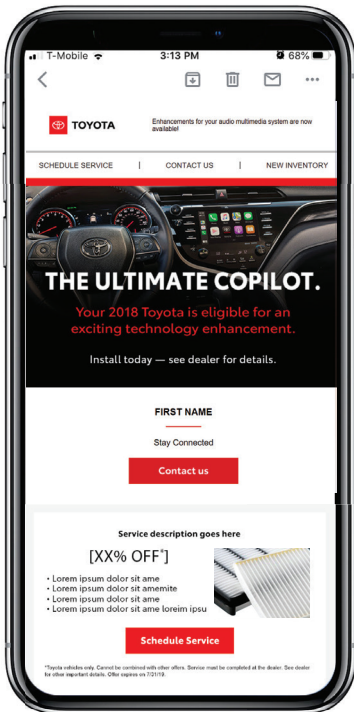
T-Mobile 3:13 PM 68%

TOYOTA

Enhancements for your audio multimedia system are now available!

SCHEDULE SERVICE | CONTACT US | NEW INVENTORY

THE ULTIMATE COPILOT.

Your 2018 Toyota is eligible for an exciting technology enhancement.

Install today — see dealer for details.

FIRST NAME

Stay Connected

Contact us

Service description goes here

[XX% OFF*]

• Lorem ipsum dolor sit ame
• Lorem ipsum dolor sit amemite
• Lorem ipsum dolor sit ame
• Lorem ipsum dolor sit ame loreim ipsu

Schedule Service

*Toyota vehicles only. Cannot be combined with other offers. Service must be completed at the dealer. See dealer for other important details. Offer expires on 7/21/19.